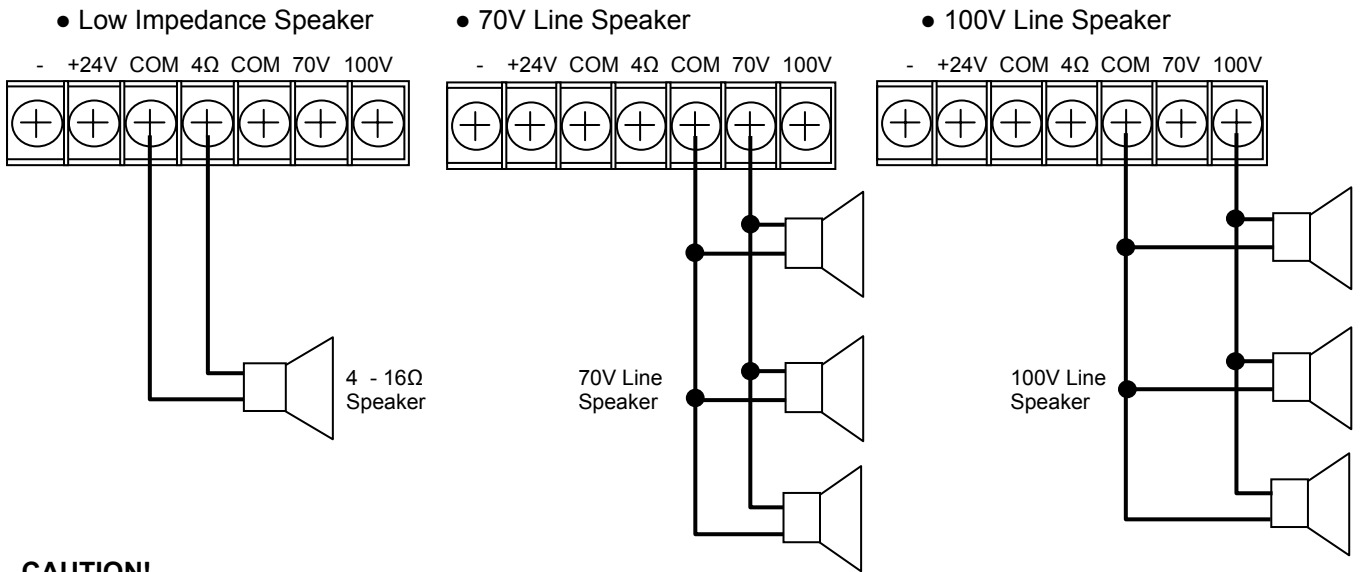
● Low Impedance Speaker

- +24V COM 4Ω COM 70V 100V

4 - 16Ω Speaker

● 70V Line Speaker

- +24V COM 4Ω COM 70V 100V

70V Line Speaker

● 100V Line Speaker

- +24V COM 4Ω COM 70V 100V

100V Line Speaker

CAUTION!